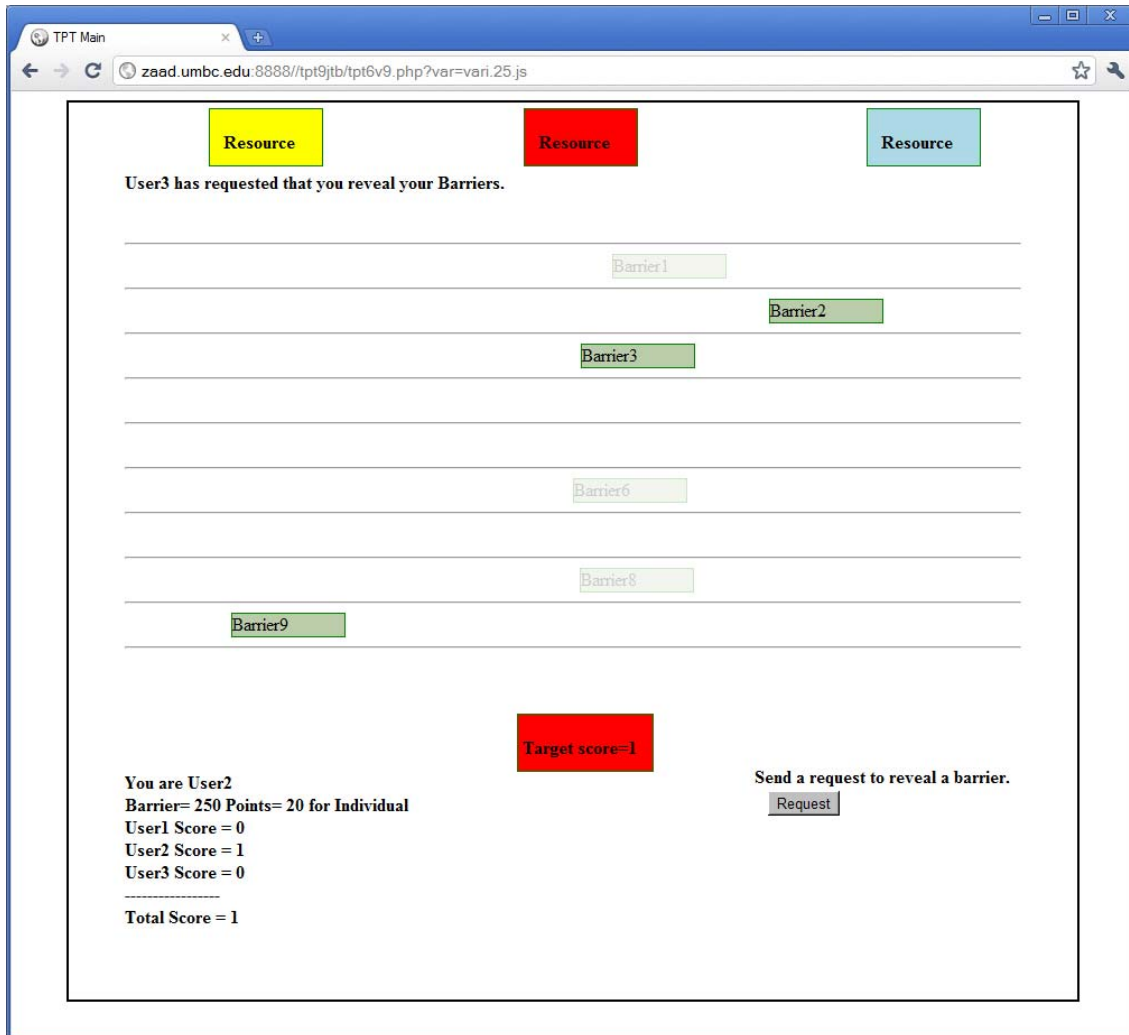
TPT Main

zaad.umbc.edu:8888//tpt9jtb/tpt6v9.php?var=vari.25.js

Resource

Resource

Resource

User3 has requested that you reveal your Barriers.

Barrier1

Barrier2

Barrier3

Barrier6

Barrier8

Barrier9

Target score=1

You are User2
Barrier= 250 Points= 20 for Individual
User1 Score = 0
User2 Score = 1
User3 Score = 0
-----------------
Total Score = 1

Send a request to reveal a barrier.

Request